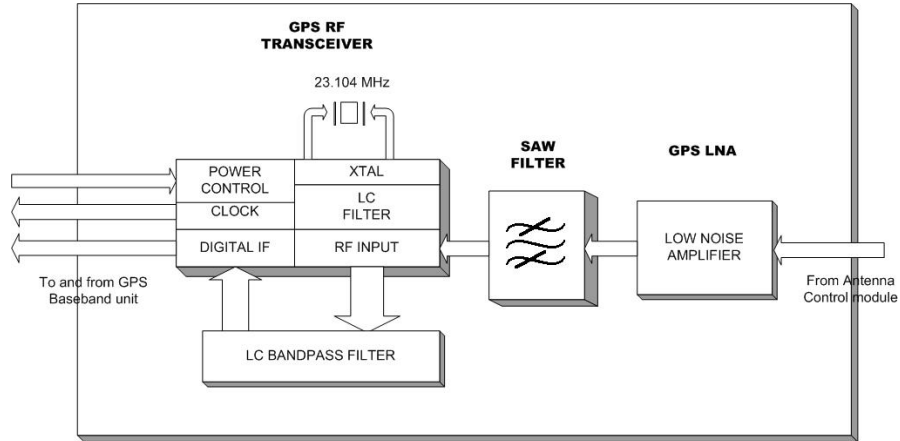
GPS RF TRANSCEIVER

23.104 MHz

POWER CONTROL

XTAL

CLOCK

LC FILTER

DIGITAL IF

RF INPUT

SAW FILTER

GPS LNA

LOW NOISE AMPLIFIER

To and from GPS Baseband unit

From Antenna Control module

LC BANDPASS FILTER